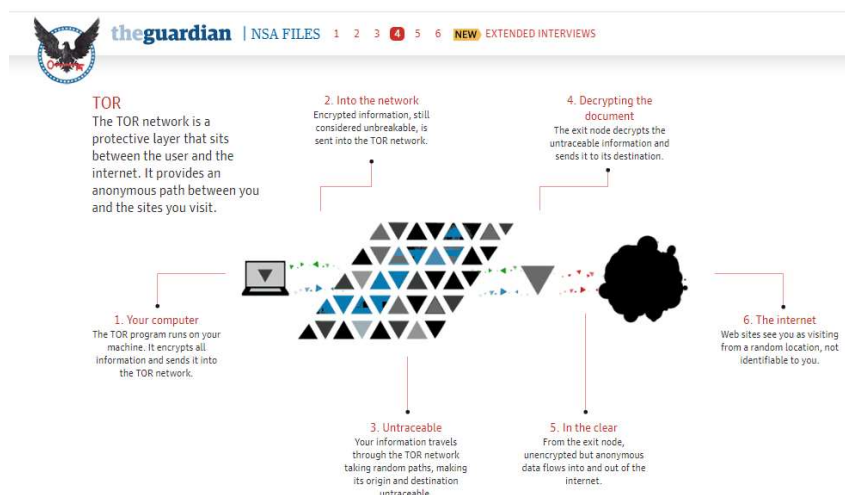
theguardian | NSA FILES 1 2 3 4 5 6 NEW EXTENDED INTERVIEWS

TOR
The TOR network is a protective layer that sits between the user and the internet. It provides an anonymous path between you and the sites you visit.

2. Into the network
Encrypted information, still considered unbreakable, is sent into the TOR network.

4. Decrypting the document
The exit node decrypts the untraceable information and sends it to its destination.

1. Your computer
The TOR program runs on your machine. It encrypts all information and sends it into the TOR network.

6. The internet
Web sites see you as visiting from a random location, not identifiable to you.

3. Untraceable
Your information travels through the TOR network taking random paths, making its origin and destination untraceable.

5. In the clear
From the exit node, unencrypted but anonymous data flows into and out of the internet.